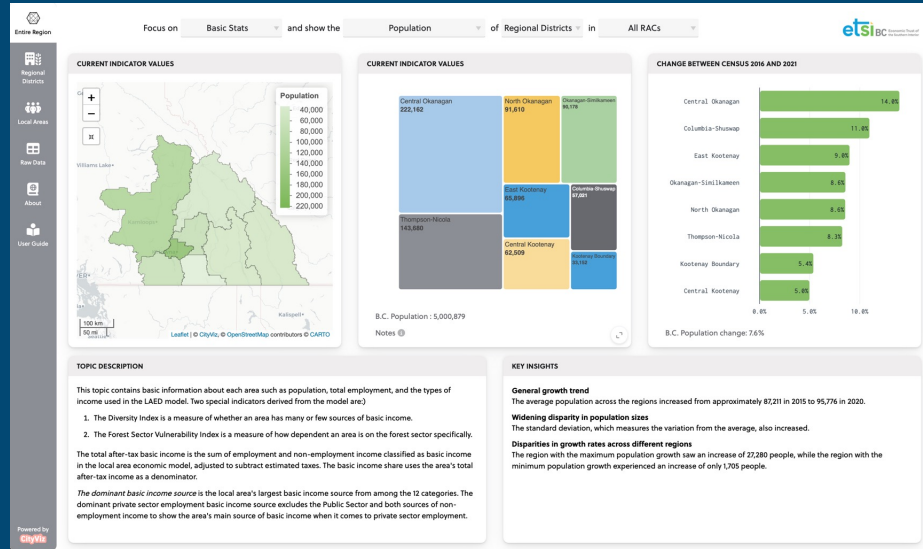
Entire Region

Regional Districts

Local Areas

Raw Data

About

User Guide

Powered by CityViz

Focus on Basic Stats and show the Population of Regional Districts in All RACs

etsi BC

CURRENT INDICATOR VALUES

Population
40,000
60,000
80,000
100,000
120,000
140,000
160,000
180,000
200,000
220,000

+
−

Williams Lake
Kamloops
Kalispell

100 km
50 mi

Leaflet | © CityViz, © OpenStreetMap contributors © CARTO

CURRENT INDICATOR VALUES

Central Okanagan
222,162

North Okanagan
91,610

Okanagan-Similkameen
95,178

East Kootenay
65,896

Columbia-Shuswap
57,001

Thompson-Nicola
143,680

Central Kootenay
62,509

Kootenay Boundary
33,150

B.C. Population : 5,000,879

Notes

CHANGE BETWEEN CENSUS 2016 AND 2021

| Region | Change |
|---|---|
| Central Okanagan | 14.0% |
| Columbia-Shuswap | 11.0% |
| East Kootenay | 9.0% |
| Okanagan-Similkameen | 8.6% |
| North Okanagan | 8.6% |
| Thompson-Nicola | 8.3% |
| Kootenay Boundary | 5.4% |
| Central Kootenay | 5.0% |

0.0% 5.0% 10.0%

B.C. Population change: 7.6%

TOPIC DESCRIPTION

This topic contains basic information about each area such as population, total employment, and the types of income used in the LAED model. Two special indicators derived from the model are:)

1. The Diversity Index is a measure of whether an area has many or few sources of basic income.

2. The Forest Sector Vulnerability Index is a measure of how dependent an area is on the forest sector specifically.

The total after-tax basic income is the sum of employment and non-employment income classified as basic income in the local area economic model, adjusted to subtract estimated taxes. The basic income share uses the area's total after-tax income as a denominator.

*The dominant basic income source* is the local area's largest basic income source from among the 12 categories. The dominant private sector employment basic income source excludes the Public Sector and both sources of non-employment income to show the area's main source of basic income when it comes to private sector employment.

KEY INSIGHTS

**General growth trend**
The average population across the regions increased from approximately 87,211 in 2015 to 95,776 in 2020.

**Widening disparity in population sizes**
The standard deviation, which measures the variation from the average, also increased.

**Disparities in growth rates across different regions**
The region with the maximum population growth saw an increase of 27,280 people, while the region with the minimum population growth experienced an increase of only 1,705 people.